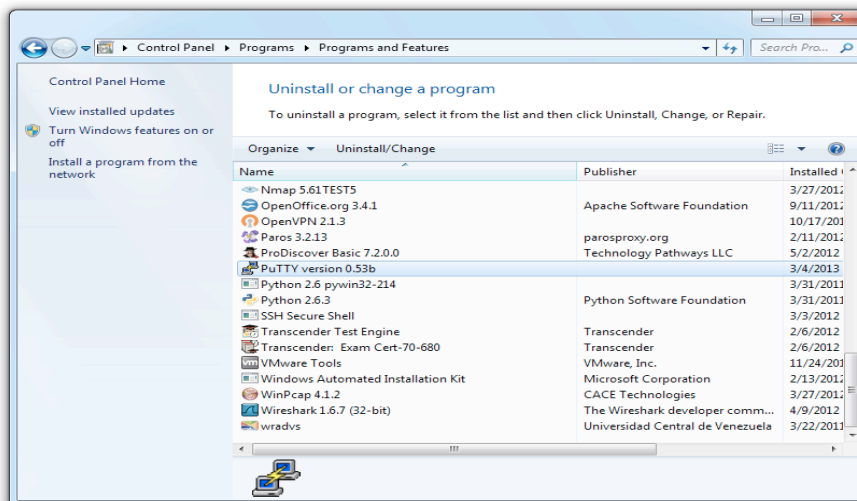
Control Panel ▸ Programs ▸ Programs and Features

Search Pro...

Control Panel Home

View installed updates

Turn Windows features on or off

Install a program from the network

Uninstall or change a program

To uninstall a program, select it from the list and then click Uninstall, Change, or Repair.

Organize ▾ Uninstall/Change

| Name | Publisher | Installed |
|---|---|---|
| Nmap 5.61TEST5 | | 3/27/2012 |
| OpenOffice.org 3.4.1 | Apache Software Foundation | 9/11/2012 |
| OpenVPN 2.1.3 | | 10/17/201 |
| Paros 3.2.13 | parosproxy.org | 2/11/2012 |
| ProDiscover Basic 7.2.0.0 | Technology Pathways LLC | 5/2/2012 |
| PuTTY version 0.53b | | 3/4/2013 |
| Python 2.6 pywin32-214 | | 3/31/2011 |
| Python 2.6.3 | Python Software Foundation | 3/31/2011 |
| SSH Secure Shell | | 3/3/2012 |
| Transcender Test Engine | Transcender | 2/6/2012 |
| Transcender: Exam Cert-70-680 | Transcender | 2/6/2012 |
| VMware Tools | VMware, Inc. | 11/24/201 |
| Windows Automated Installation Kit | Microsoft Corporation | 2/13/2012 |
| WinPcap 4.1.2 | CACE Technologies | 3/27/2012 |
| Wireshark 1.6.7 (32-bit) | The Wireshark developer comm... | 4/9/2012 |
| wradvs | Universidad Central de Venezuela | 3/22/2011 |